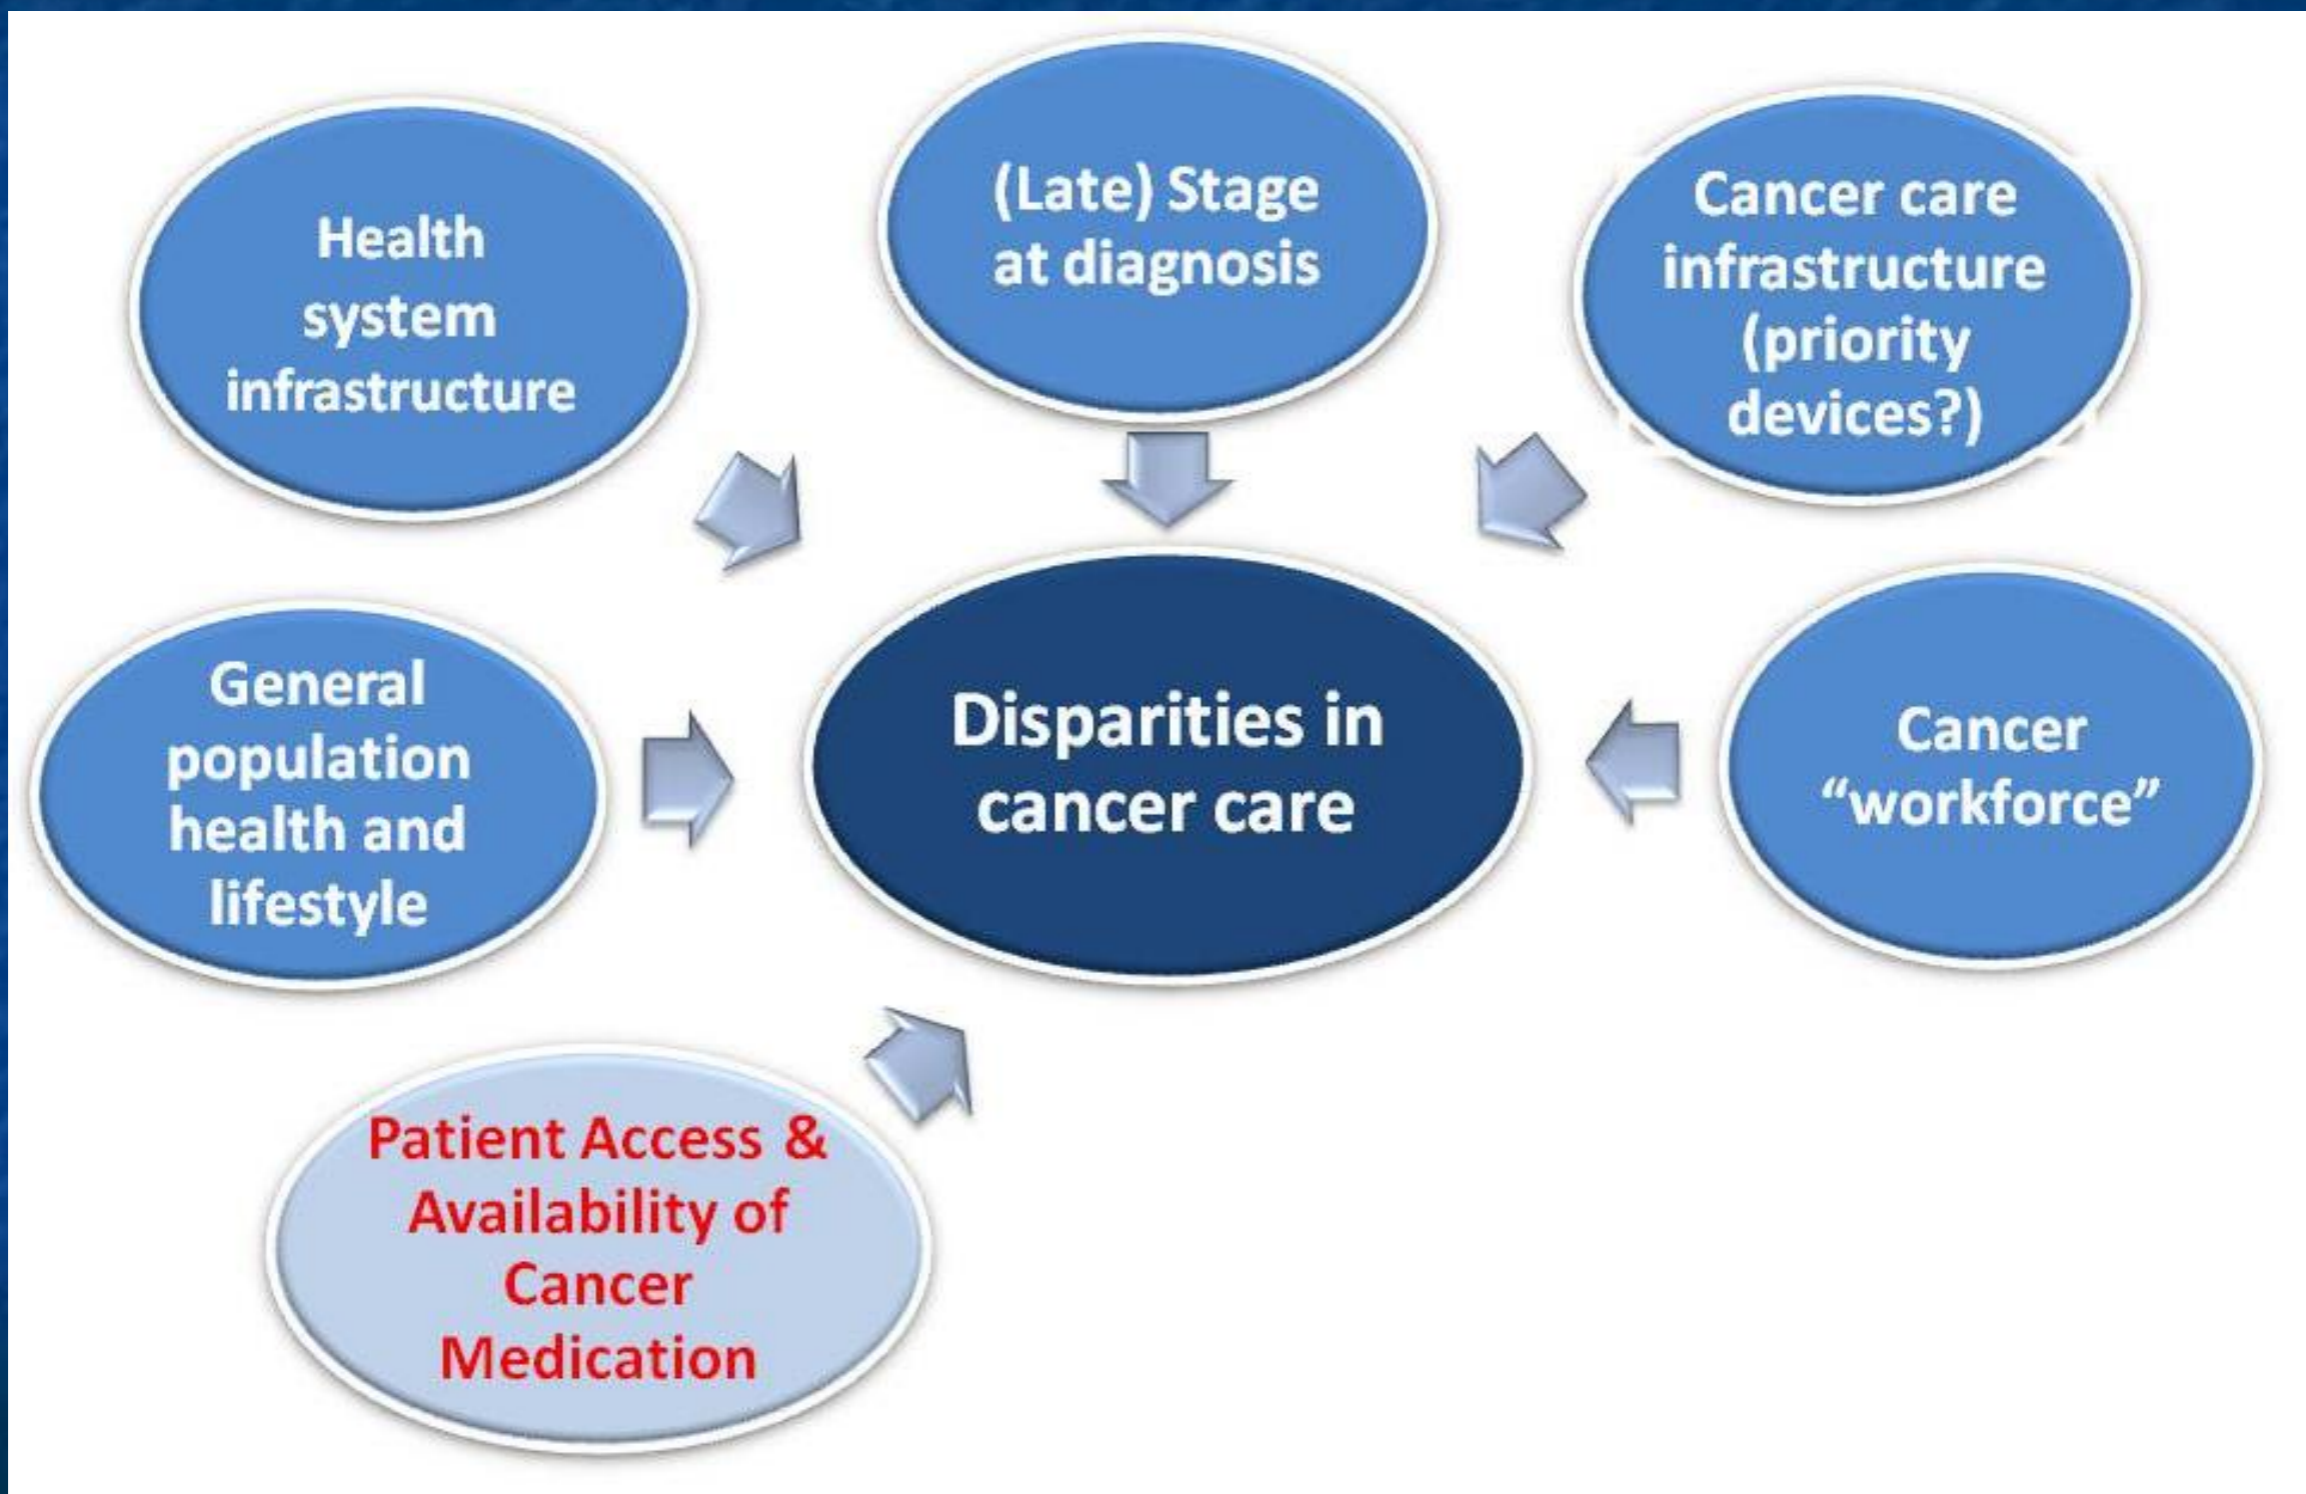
Health system infrastructure

(Late) Stage at diagnosis

Cancer care infrastructure (priority devices?)

General population health and lifestyle

Disparities in cancer care

Cancer "workforce"

Patient Access & Availability of Cancer Medication